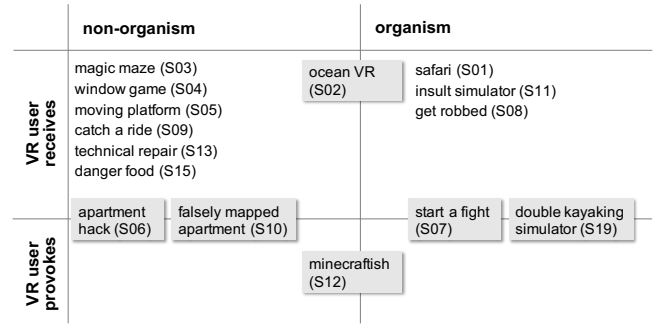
non-organism

organism

VR user receives

magic maze (S03)
window game (S04)
moving platform (S05)
catch a ride (S09)
technical repair (S13)
danger food (S15)

ocean VR (S02)

safari (S01)
insult simulator (S11)
get robbed (S08)

VR user provokes

apartment hack (S06)

falsely mapped apartment (S10)

start a fight (S07)

double kayaking simulator (S19)

minecraftish (S12)